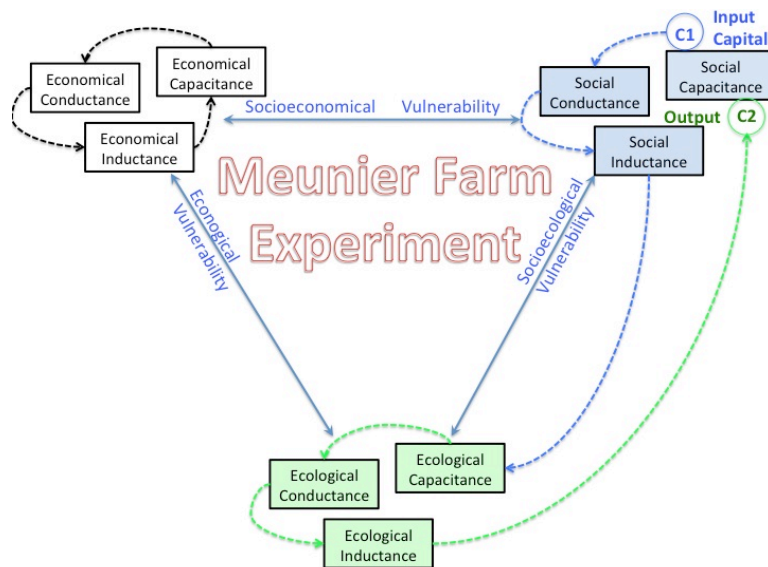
Meunier Farm Experiment

Economical Conductance

Economical Capacitance

Economical Inductance

Socioeconomical Vulnerability

C1 Input Capital

Social Conductance

Social Capacitance

Output C2

Social Inductance

Econogical Vulnerability

Socioecological Vulnerability

Ecological Conductance

Ecological Capacitance

Ecological Inductance